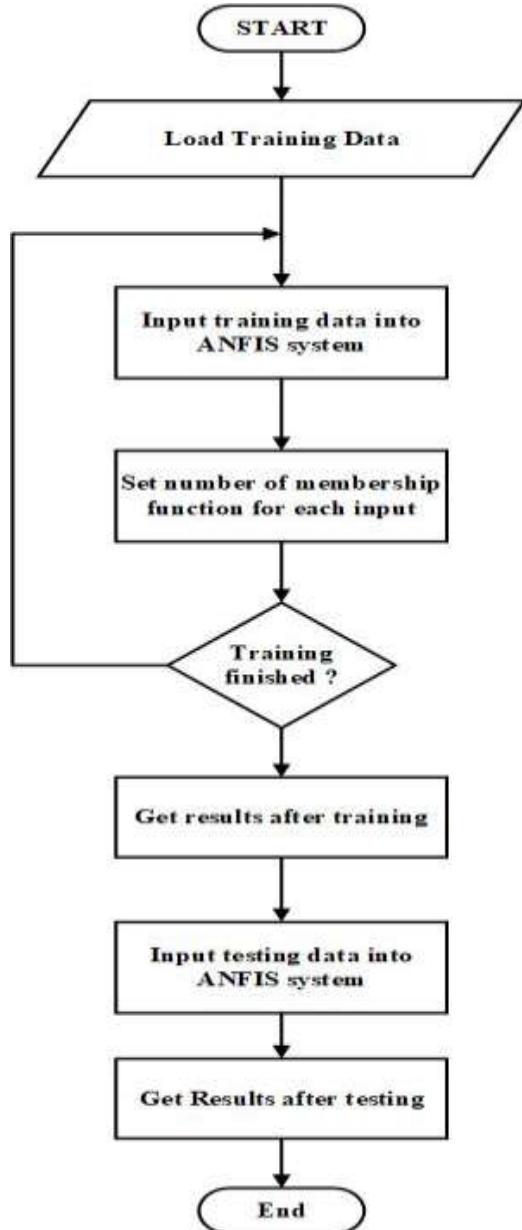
START

Load Training Data

Input training data into ANFIS system

Set number of membership function for each input

Training finished ?

Get results after training

Input testing data into ANFIS system

Get Results after testing

End